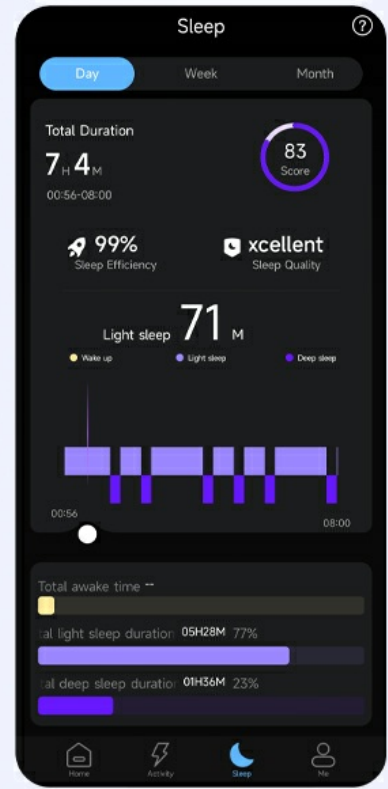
Sleep

?

Day
Week
Month

Total Duration
7 H 4 M
00:56-08:00

83
Score

99%
Sleep Efficiency

xcellent
Sleep Quality

Light sleep 71 M

Wake up
Light sleep
Deep sleep

00:56
08:00

Total awake time --

tal light sleep duration 05H28M 77%

tal deep sleep duratio 01H36M 23%

Home
Activity
Sleep
Me